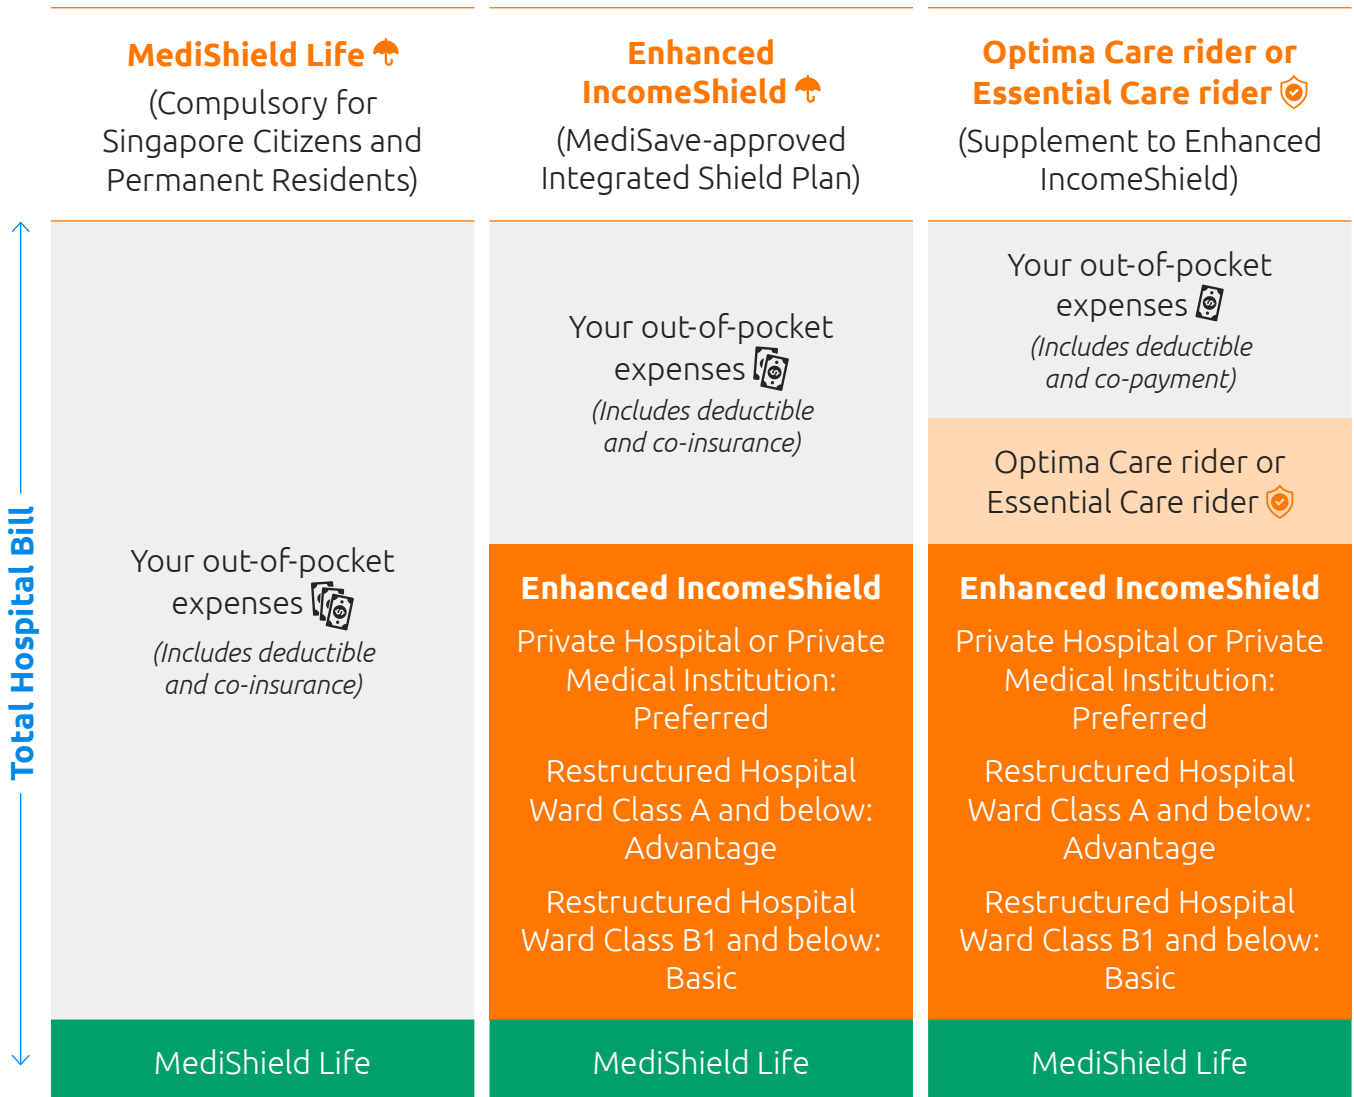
Total Hospital Bill

MediShield Life
(Compulsory for Singapore Citizens and Permanent Residents)

Your out-of-pocket expenses
(Includes deductible and co-insurance)

MediShield Life

Enhanced IncomeShield
(MediSave-approved Integrated Shield Plan)

Your out-of-pocket expenses
(Includes deductible and co-insurance)

Enhanced IncomeShield
Private Hospital or Private Medical Institution: Preferred

Restructured Hospital Ward Class A and below: Advantage

Restructured Hospital Ward Class B1 and below: Basic

MediShield Life

Optima Care rider or Essential Care rider
(Supplement to Enhanced IncomeShield)

Your out-of-pocket expenses
(Includes deductible and co-payment)

Optima Care rider or Essential Care rider

Enhanced IncomeShield
Private Hospital or Private Medical Institution: Preferred

Restructured Hospital Ward Class A and below: Advantage

Restructured Hospital Ward Class B1 and below: Basic

MediShield Life